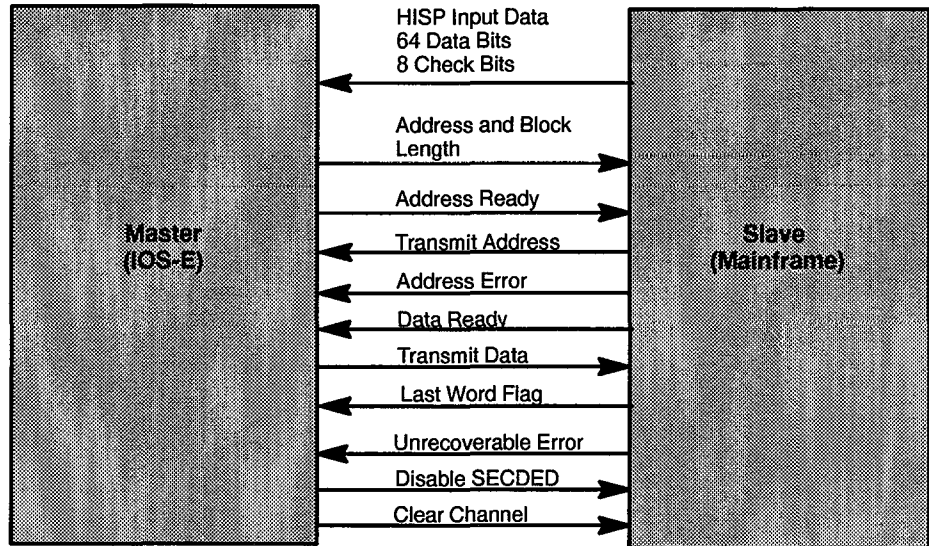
Master
(IOS-E)

HISP Input Data
64 Data Bits
8 Check Bits

Address and Block Length

Address Ready

Transmit Address

Address Error

Data Ready

Transmit Data

Last Word Flag

Unrecoverable Error

Disable SECDED

Clear Channel

Slave
(Mainframe)